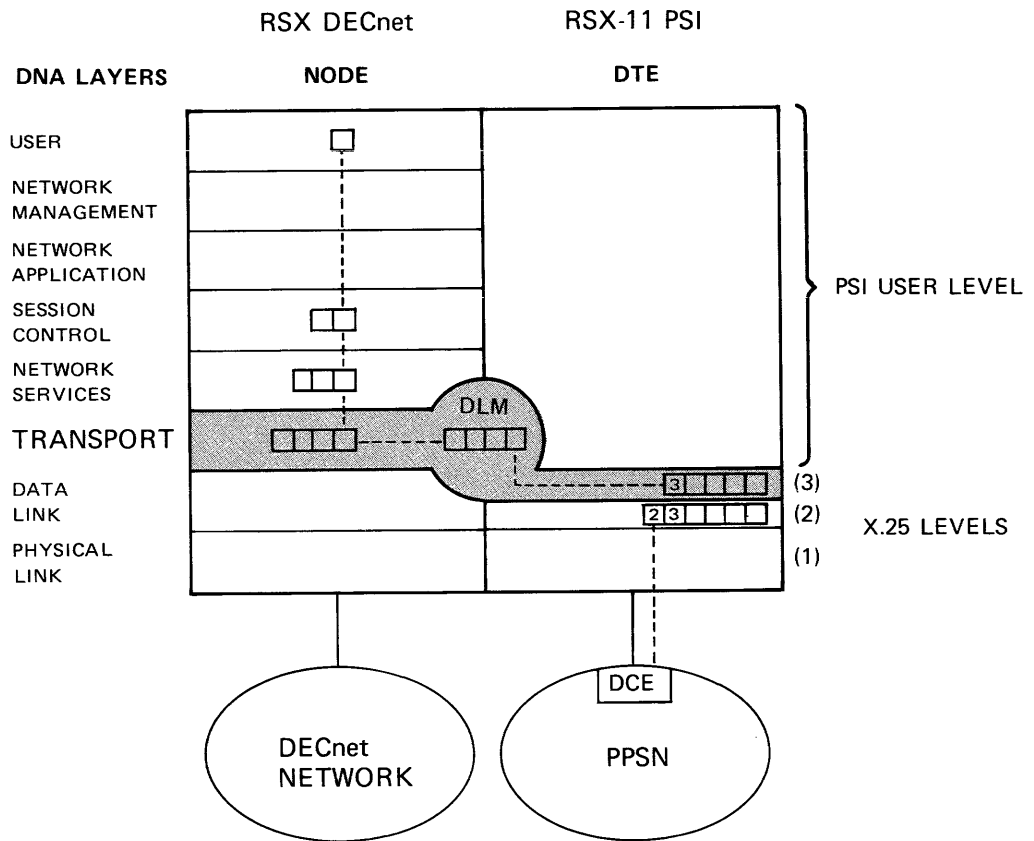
RSX DECnet

RSX-11 PSI

DNA LAYERS

NODE

DTE

USER

NETWORK MANAGEMENT

NETWORK APPLICATION

SESSION CONTROL

NETWORK SERVICES

DLM

TRANSPORT

PSI USER LEVEL

DATA LINK

PHYSICAL LINK

3

2 3

(3)

(2)

(1)

X.25 LEVELS

DCE

DECnet NETWORK

PPSN